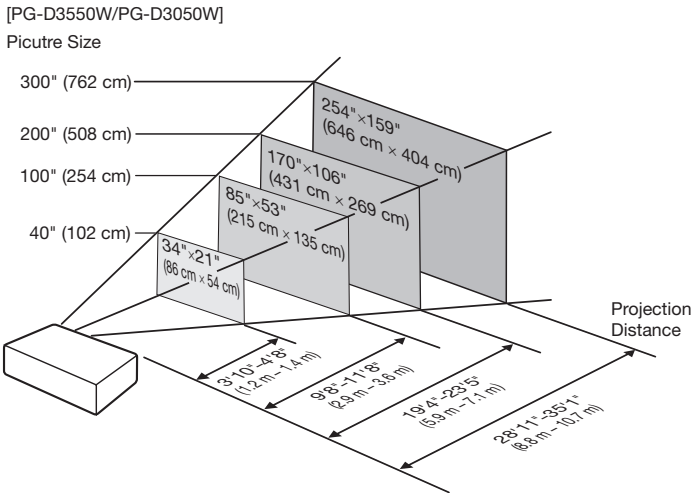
[PG-D3550W/PG-D3050W]

Picutre Size

300" (762 cm)

200" (508 cm)

100" (254 cm)

40" (102 cm)

254"×159"
(646 cm × 404 cm)

170"×106"
(431 cm × 269 cm)

85"×53"
(215 cm × 135 cm)

34"×21"
(86 cm × 54 cm)

Projection Distance

3'10"–4'8"
(1.2 m – 1.4 m)

9'8"–11'8"
(2.9 m – 3.6 m)

19'4"–23'5"
(5.9 m – 7.1 m)

28'11"–35'1"
(8.8 m – 10.7 m)